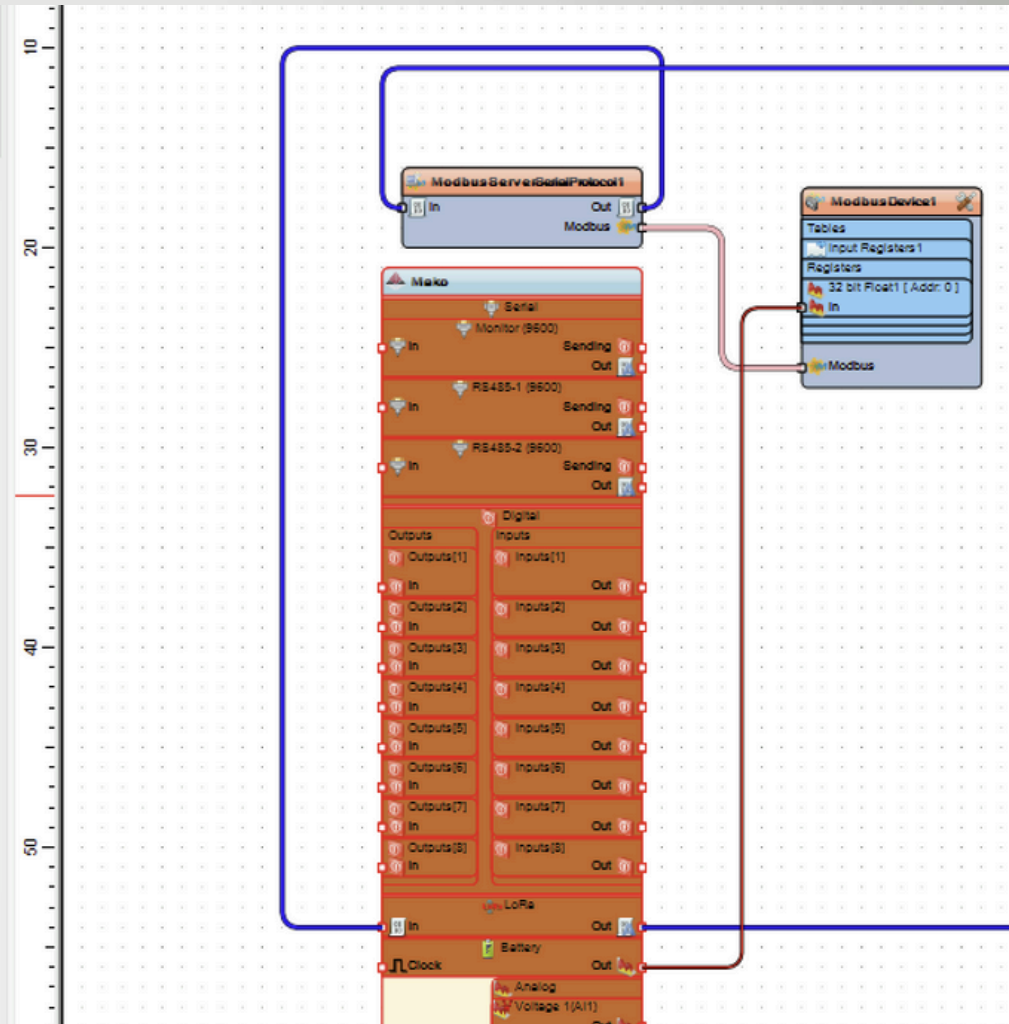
10

20

30

40

50

ModbusServerSerialProtocol1
In
Out
Modbus

ModbusDevice1
Tables
Input Registers1
Registers
32 bit Float1 ( Addr: 0 )
In
Modbus

Mako
Serial
Monitor (9600)
In
Sending
Out
RS485-1 (9600)
In
Sending
Out
RS485-2 (9600)
In
Sending
Out
Digital
Outputs
Outputs[1]
In
Outputs[2]
In
Outputs[3]
In
Outputs[4]
In
Outputs[5]
In
Outputs[6]
In
Outputs[7]
In
Outputs[8]
In
Inputs
Inputs[1]
Out
Inputs[2]
Out
Inputs[3]
Out
Inputs[4]
Out
Inputs[5]
Out
Inputs[6]
Out
Inputs[7]
Out
Inputs[8]
Out
LoRa
In
Out
Battery
Clock
Out
Analog
Voltage 1(AI1)
Out